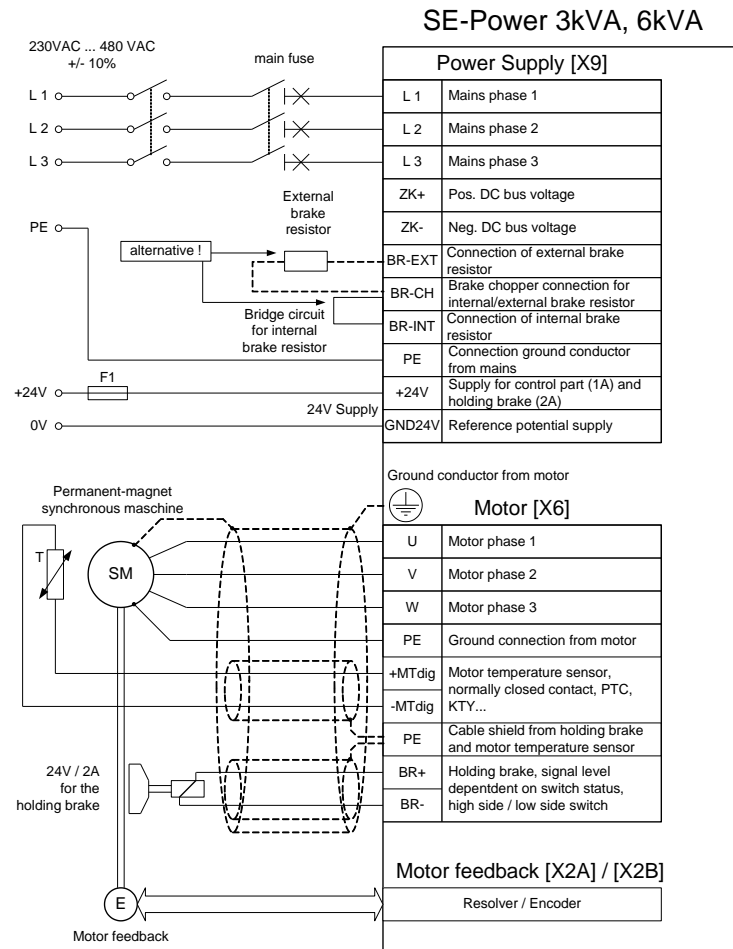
SE-Power 3kVA, 6kVA

230VAC ... 480 VAC
+/- 10%

main fuse

Power Supply [X9]

| | |
|---|---|
| L 1 | Mains phase 1 |
| L 2 | Mains phase 2 |
| L 3 | Mains phase 3 |
| ZK+ | Pos. DC bus voltage |
| ZK- | Neg. DC bus voltage |
| BR-EXT | Connection of external brake resistor |
| BR-CH | Brake chopper connection for internal/external brake resistor |
| BR-INT | Connection of internal brake resistor |
| PE | Connection ground conductor from mains |
| +24V | Supply for control part (1A) and holding brake (2A) |
| GND24V | Reference potential supply |

L 1
L 2
L 3

External brake resistor

PE

alternative !

Bridge circuit for internal brake resistor

+24V
F1
24V Supply
0V

Ground conductor from motor

Permanent-magnet synchronous maschine

Motor [X6]

T
SM

| | |
|---|---|
| U | Motor phase 1 |
| V | Motor phase 2 |
| W | Motor phase 3 |
| PE | Ground connection from motor |
| +MTdig | Motor temperature sensor, normally closed contact, PTC, KTY... |
| -MTdig | |
| PE | Cable shield from holding brake and motor temperature sensor |
| BR+ | Holding brake, signal level depentdent on switch status, high side / low side switch |
| BR- | |

24V / 2A for the holding brake

Motor feedback [X2A] / [X2B]

E

Resolver / Encoder

Motor feedback